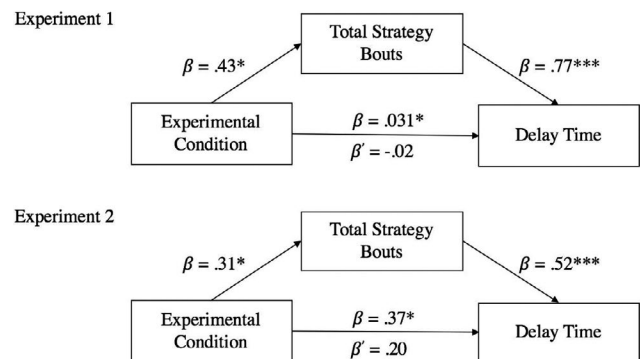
Experiment 1

Total Strategy Bouts

$\beta = .43^{*}$

$\beta = .77^{***}$

Experimental Condition

$\beta = .031^{*}$

$\beta' = -.02$

Delay Time

Experiment 2

Total Strategy Bouts

$\beta = .31^{*}$

$\beta = .52^{***}$

Experimental Condition

$\beta = .37^{*}$

$\beta' = .20$

Delay Time